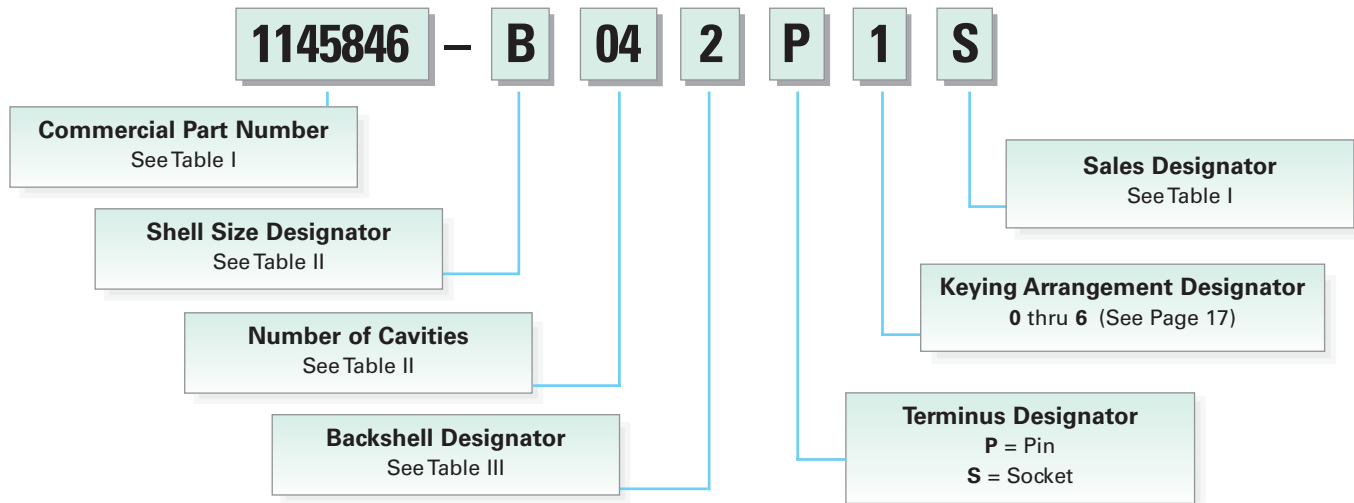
1145846 – B 04 2 P 1 S

Commercial Part Number
See Table I

Shell Size Designator
See Table II

Number of Cavities
See Table II

Backshell Designator
See Table III

Sales Designator
See Table I

Keying Arrangement Designator
**0** thru **6** (See Page 17)

Terminus Designator
**P** = Pin
**S** = Socket